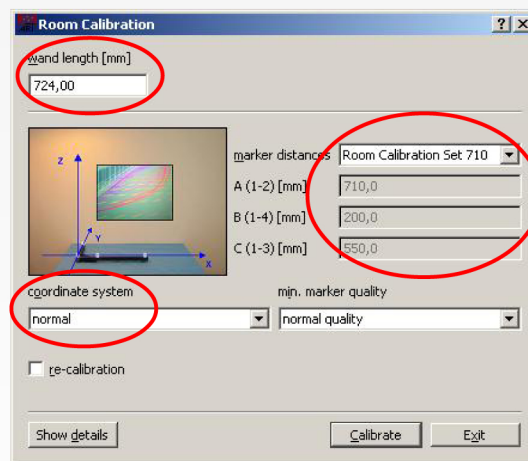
Room Calibration

? X

wand length [mm]

724,00

Z

Y

X

marker distances

Room Calibration Set 710

A (1-2) [mm]

710,0

B (1-4) [mm]

200,0

C (1-3) [mm]

550,0

coordinate system

normal

min. marker quality

normal quality

re-calibration

Show details

Calibrate

Exit